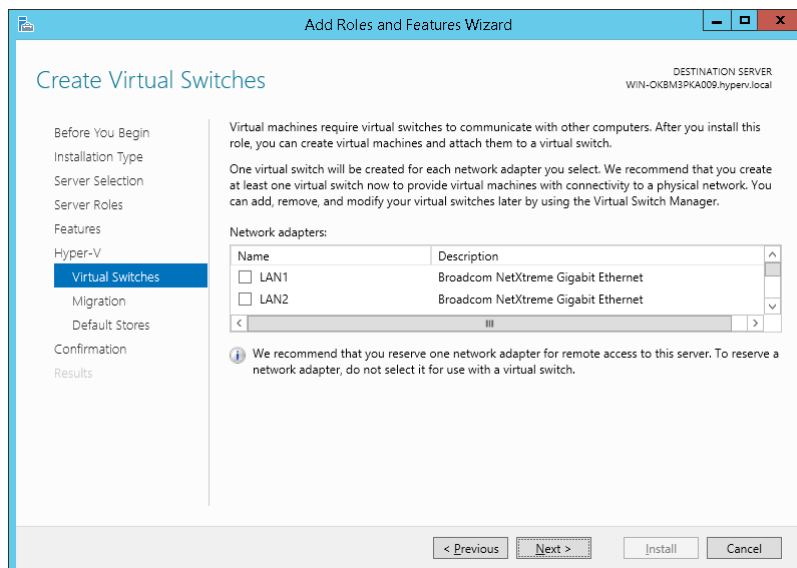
Add Roles and Features Wizard

Create Virtual Switches

DESTINATION SERVER
WIN-OKBM3PKA009.hyperv.local

Before You Begin
Installation Type
Server Selection
Server Roles
Features
Hyper-V
Virtual Switches
Migration
Default Stores
Confirmation
Results

Virtual machines require virtual switches to communicate with other computers. After you install this role, you can create virtual machines and attach them to a virtual switch.

One virtual switch will be created for each network adapter you select. We recommend that you create at least one virtual switch now to provide virtual machines with connectivity to a physical network. You can add, remove, and modify your virtual switches later by using the Virtual Switch Manager.

Network adapters:

| Name | Description |
|---|---|
| LAN1 | Broadcom NetXtreme Gigabit Ethernet |
| LAN2 | Broadcom NetXtreme Gigabit Ethernet |

We recommend that you reserve one network adapter for remote access to this server. To reserve a network adapter, do not select it for use with a virtual switch.

< Previous   Next >   Install   Cancel